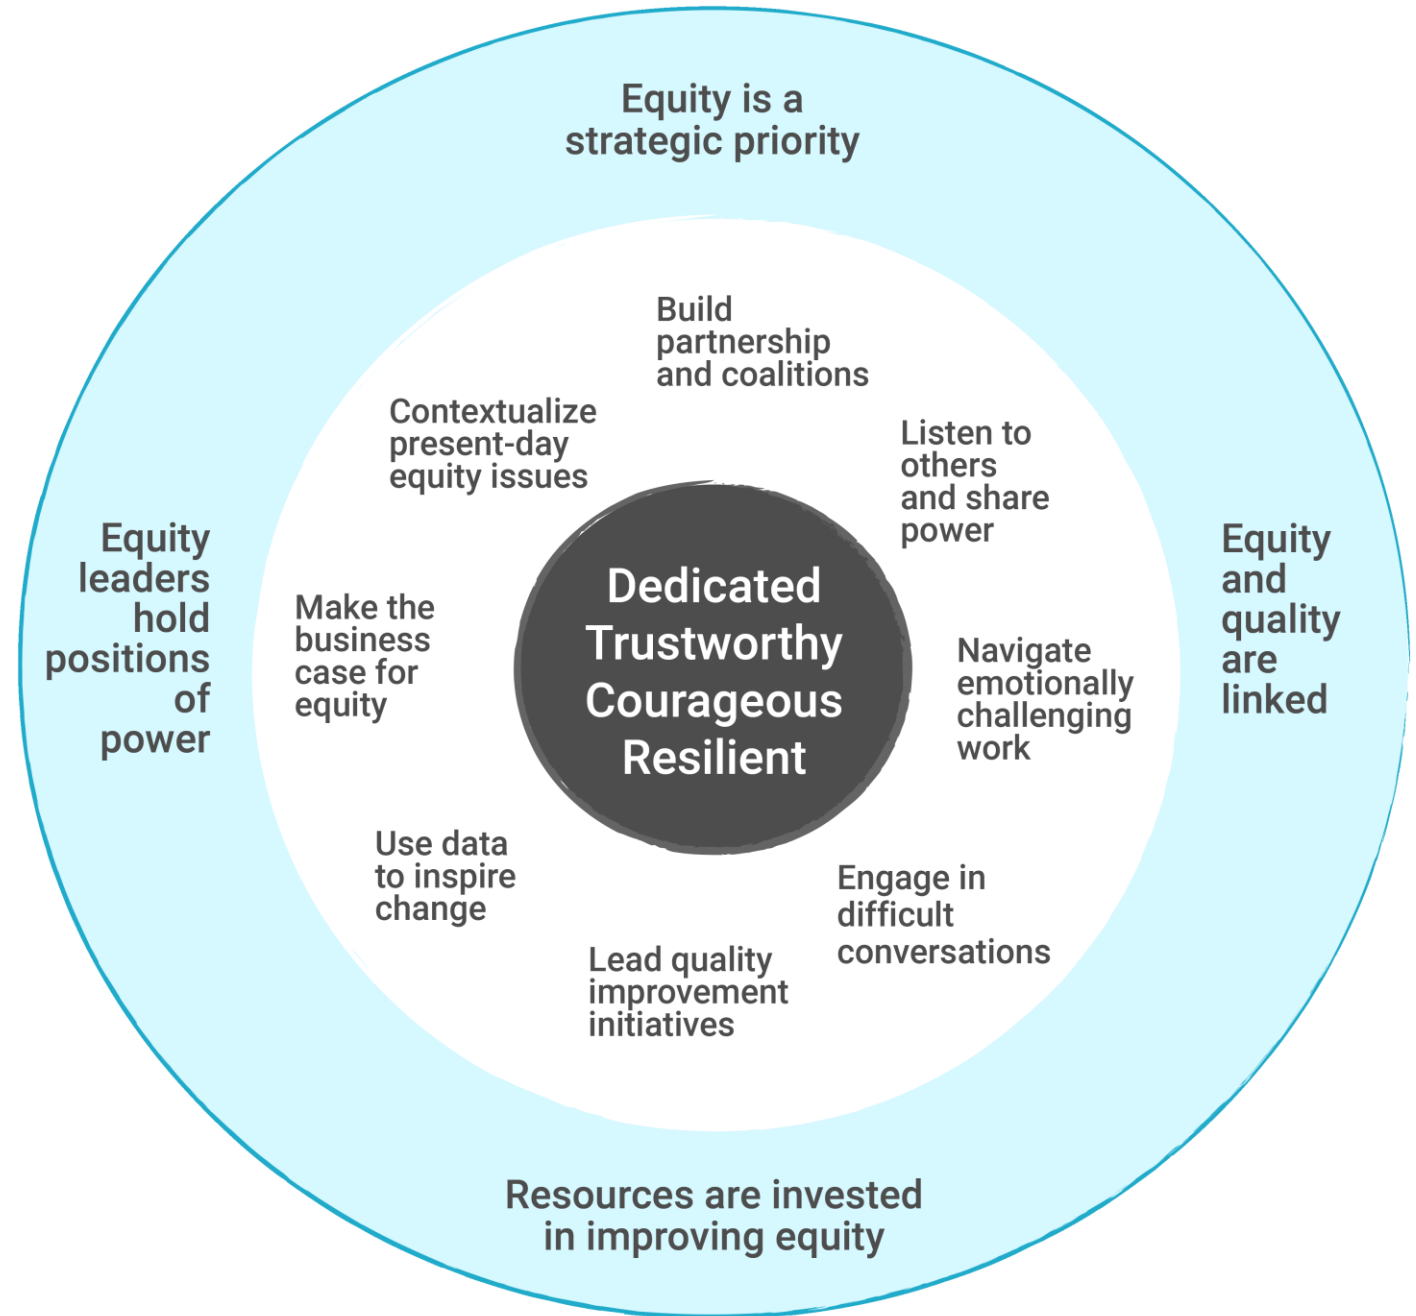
Equity is a strategic priority

Equity leaders hold positions of power

Equity and quality are linked

Build partnership and coalitions

Contextualize present-day equity issues

Listen to others and share power

Make the business case for equity

Dedicated
Trustworthy
Courageous
Resilient

Navigate emotionally challenging work

Use data to inspire change

Engage in difficult conversations

Lead quality improvement initiatives

Resources are invested in improving equity